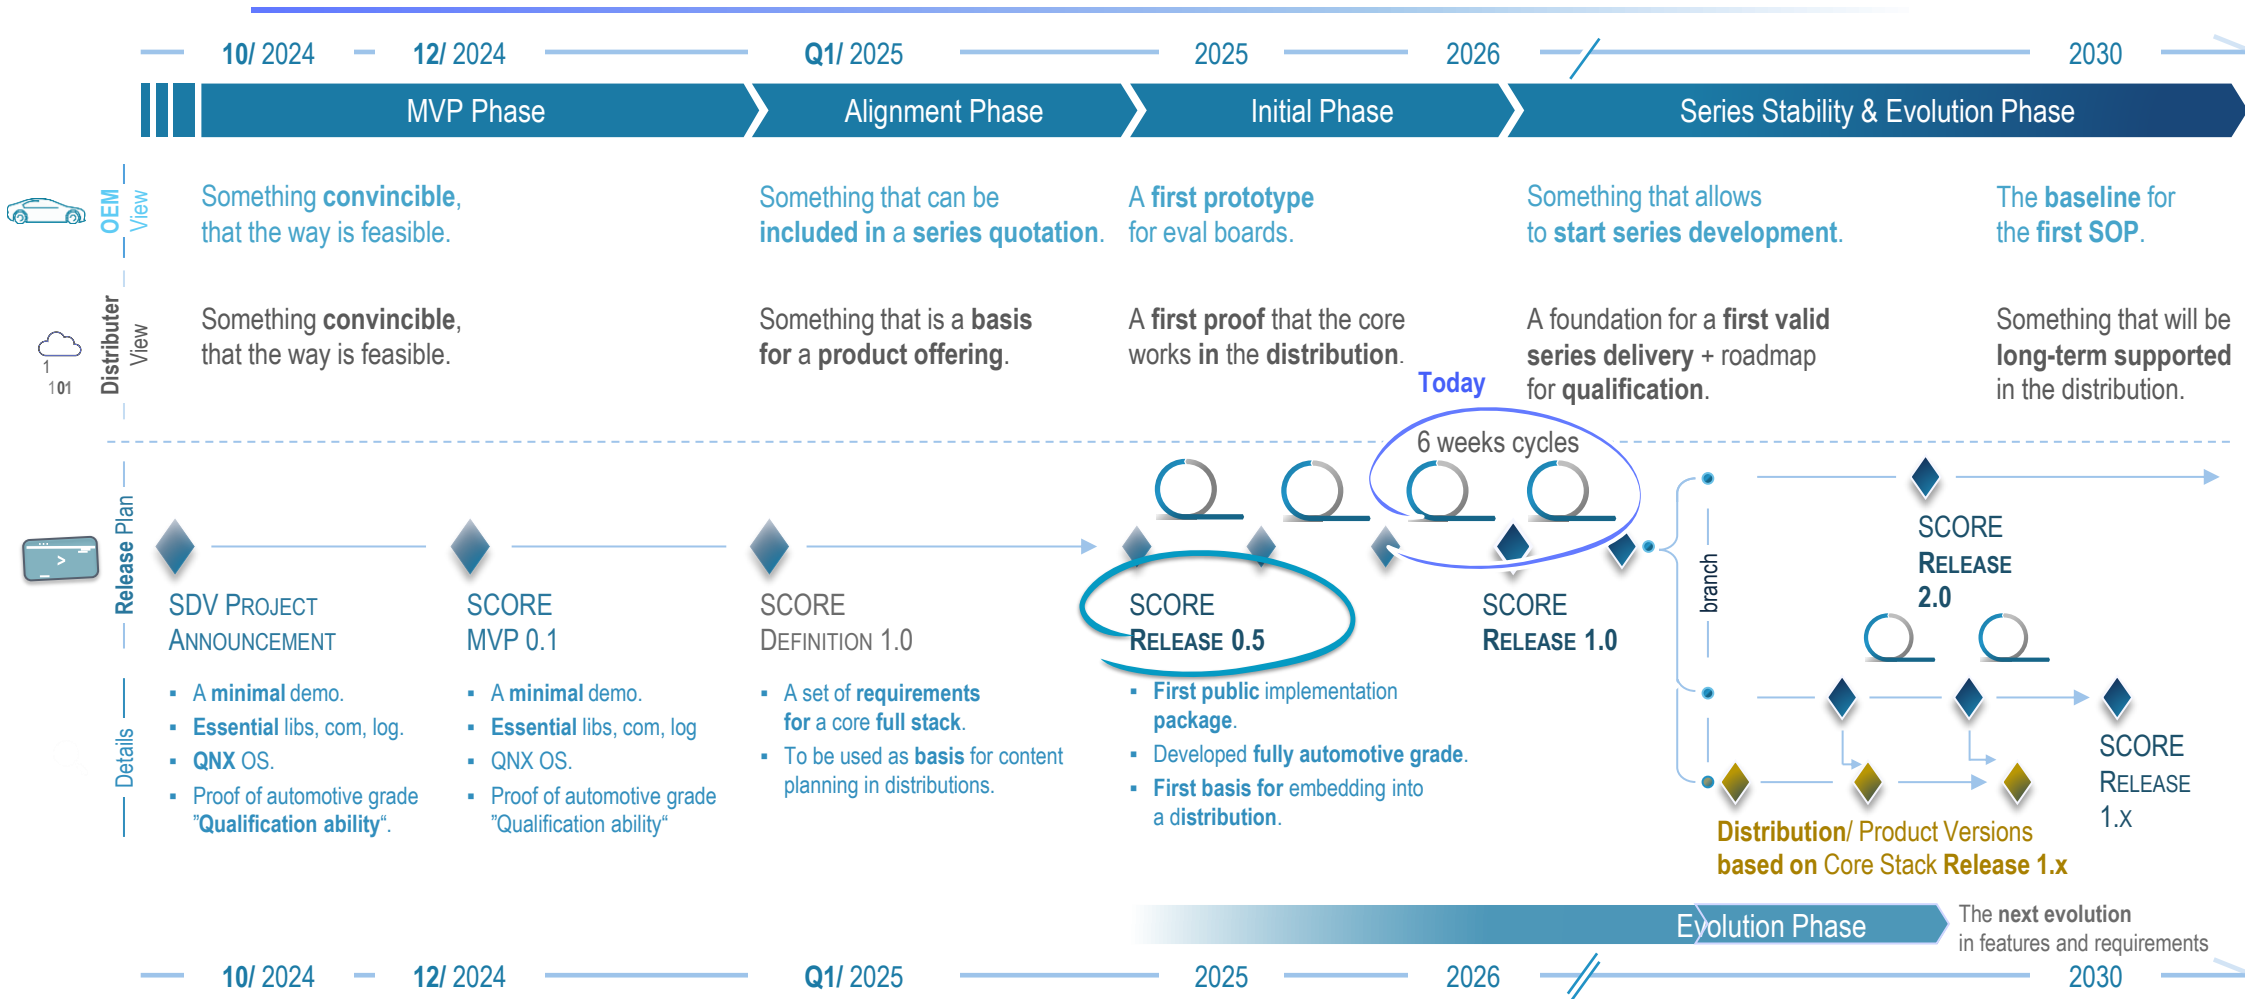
10/ 2024 12/ 2024 Q1/ 2025 2025 2026 2030

MVP Phase Alignment Phase Initial Phase Series Stability & Evolution Phase

OEM View

Something convincible, that the way is feasible.

Something that can be included in a series quotation.

A first prototype for eval boards.

Something that allows to start series development.

The baseline for the first SOP.

Distributer View

1 101

Something convincible, that the way is feasible.

Something that is a basis for a product offering.

A first proof that the core works in the distribution.

A foundation for a first valid series delivery + roadmap for qualification.

Something that will be long-term supported in the distribution.

Today

6 weeks cycles

Release Plan

SDV PROJECT ANNOUNCEMENT

SCORE MVP 0.1

SCORE DEFINITION 1.0

SCORE RELEASE 0.5

SCORE RELEASE 1.0

branch

SCORE RELEASE 2.0

SCORE RELEASE 1.x

Details

- A minimal demo.
- Essential libs, com, log.
- QNX OS.
- Proof of automotive grade "Qualification ability".

- A minimal demo.
- Essential libs, com, log
- QNX OS.
- Proof of automotive grade "Qualification ability"

- A set of requirements for a core full stack.
- To be used as basis for content planning in distributions.

- First public implementation package.
- Developed fully automotive grade.
- First basis for embedding into a distribution.

Distribution/ Product Versions based on Core Stack Release 1.x

Evolution Phase

The next evolution in features and requirements

10/ 2024 12/ 2024 Q1/ 2025 2025 2026 2030